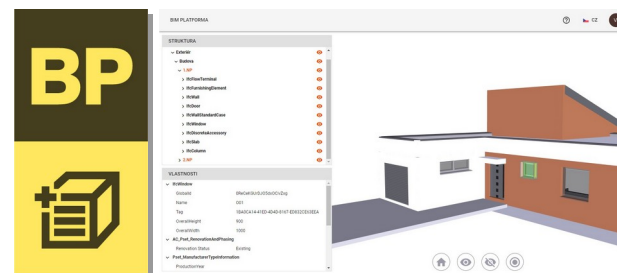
BP

BIM PLATFORMA

CZ

STRUKTURA

Exteriér

Budova

1.NP

IfcFlowTerminal

IfcFurnishingElement

IfcWall

IfcDoor

IfcWallStandardCase

IfcWindow

IfcDiscreteAccessory

IfcSlab

IfcColumn

2.NP

VLASTNOSTI

IfcWindow

GlobalId

8ReCeK0LhEJ05bOtCvZog

Name

001

Tag

1B43C414-41ED-4D4D-8107-ED822CB35EEA

OverallHeight

900

OverallWidth

1000

AC_Pset_RenovationAndPhasing

Renovation Status

Existing

Pset_ManufacturerTypeInformation

ProductionYear